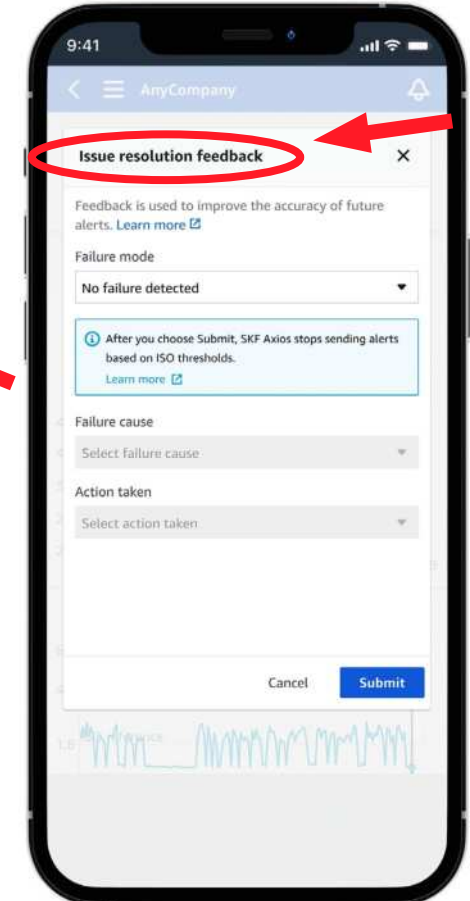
9:41

AnyCompany

Issue resolution feedback

×

Feedback is used to improve the accuracy of future alerts. Learn more

Failure mode

No failure detected

After you choose Submit, SKF Axios stops sending alerts based on ISO thresholds.

Learn more

Failure cause

Select failure cause

Action taken

Select action taken

Cancel

Submit

1.0